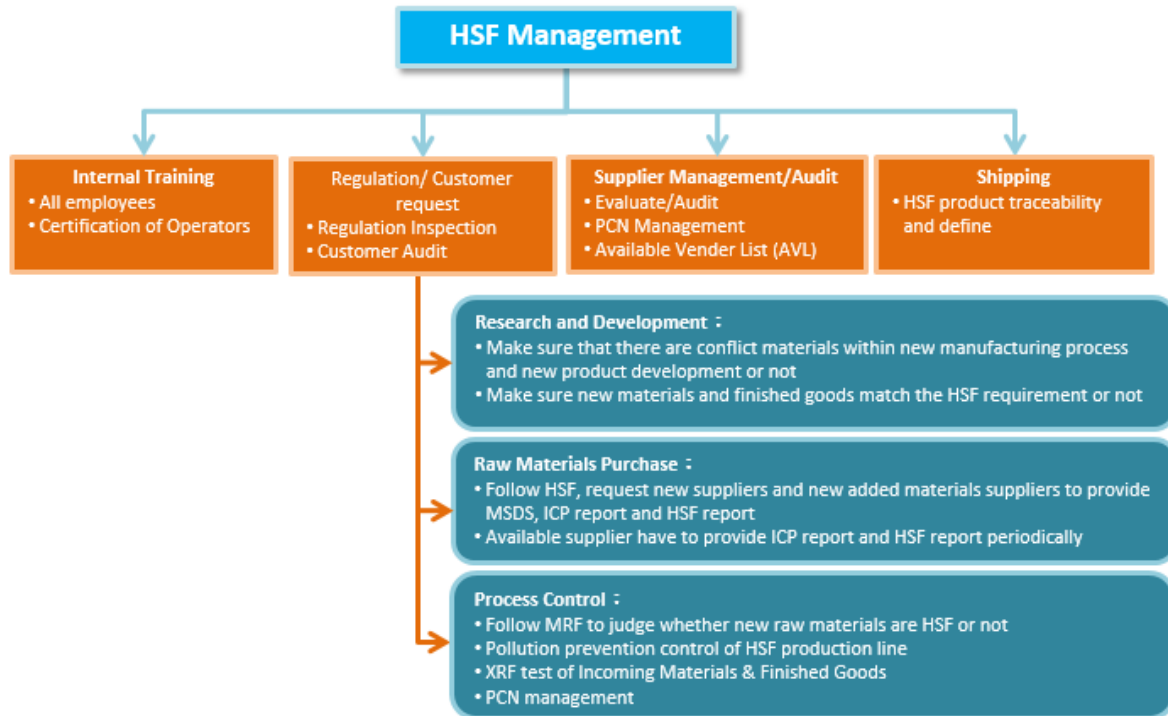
HSF Management

Internal Training
• All employees
• Certification of Operators

Regulation/ Customer request
• Regulation Inspection
• Customer Audit

Supplier Management/Audit
• Evaluate/Audit
• PCN Management
• Available Vender List (AVL)

Shipping
• HSF product traceability and define

Research and Development：
• Make sure that there are conflict materials within new manufacturing process and new product development or not
• Make sure new materials and finished goods match the HSF requirement or not

Raw Materials Purchase：
• Follow HSF, request new suppliers and new added materials suppliers to provide MSDS, ICP report and HSF report
• Available supplier have to provide ICP report and HSF report periodically

Process Control：
• Follow MRF to judge whether new raw materials are HSF or not
• Pollution prevention control of HSF production line
• XRF test of Incoming Materials & Finished Goods
• PCN management